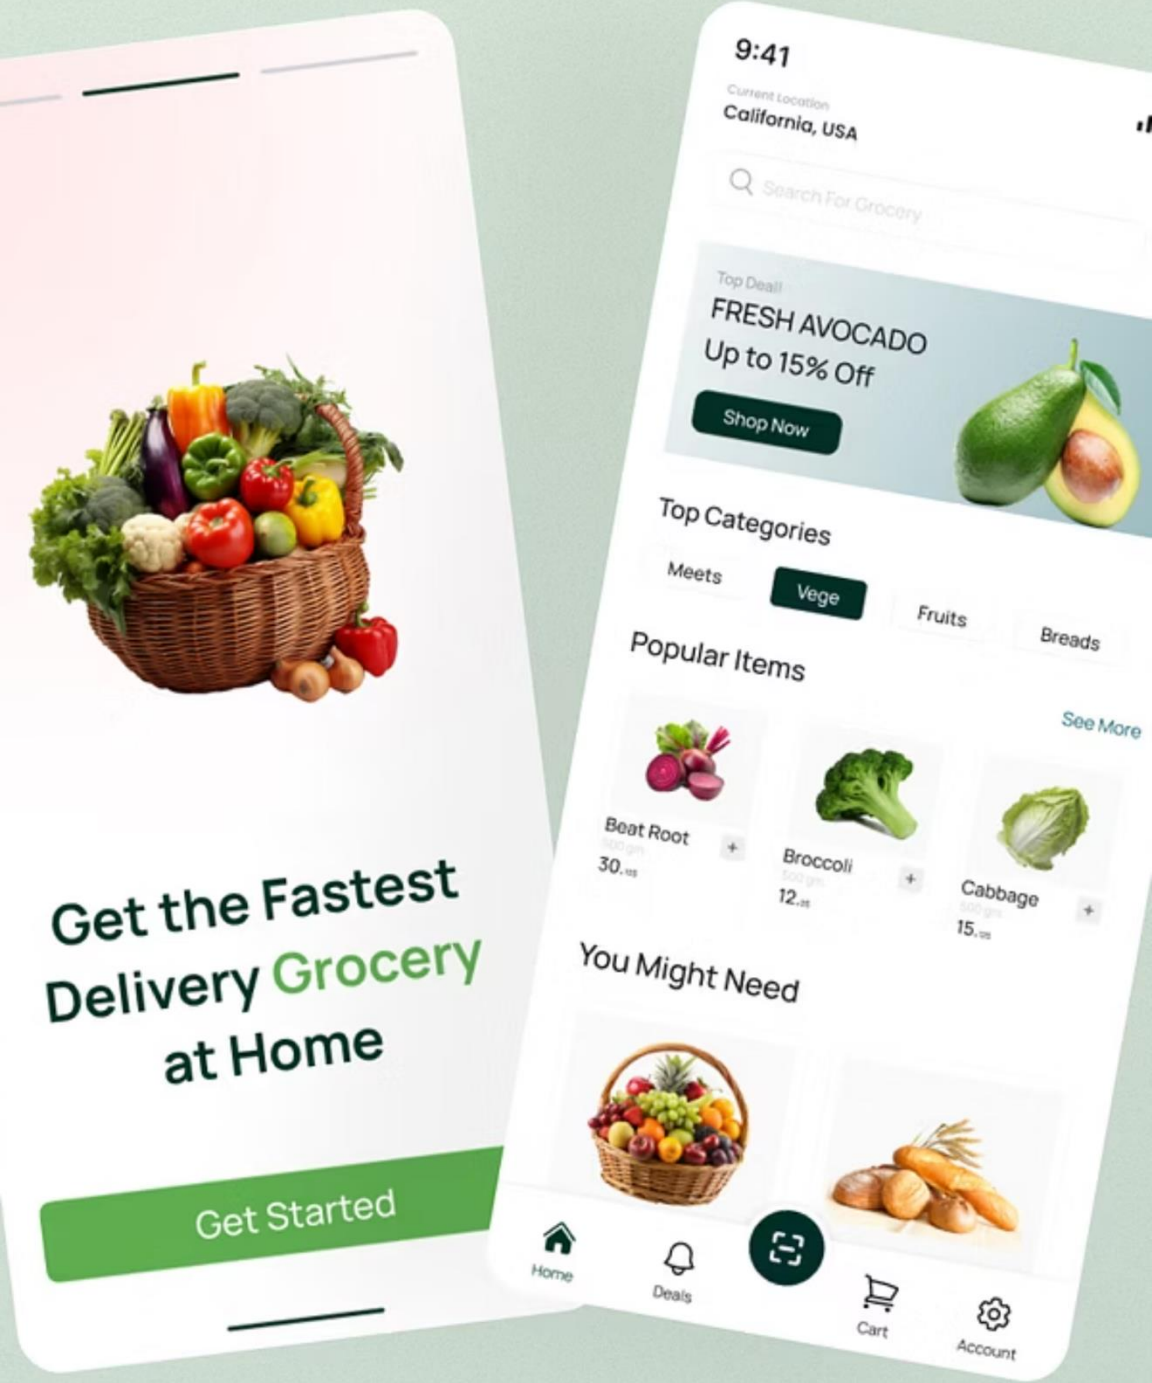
Get the Fastest Delivery Grocery at Home

Get Started

9:41

Current Location
California, USA

Search For Grocery

Top Deal!
FRESH AVOCADO
Up to 15% Off
Shop Now

Top Categories

Meets
Vege
Fruits
Breads

Popular Items

See More

Beat Root
500 gm
30.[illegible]
+

Broccoli
500 gm
12.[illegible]
+

Cabbage
500 gm
15.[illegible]
+

You Might Need

Home
Deals
Cart
Account